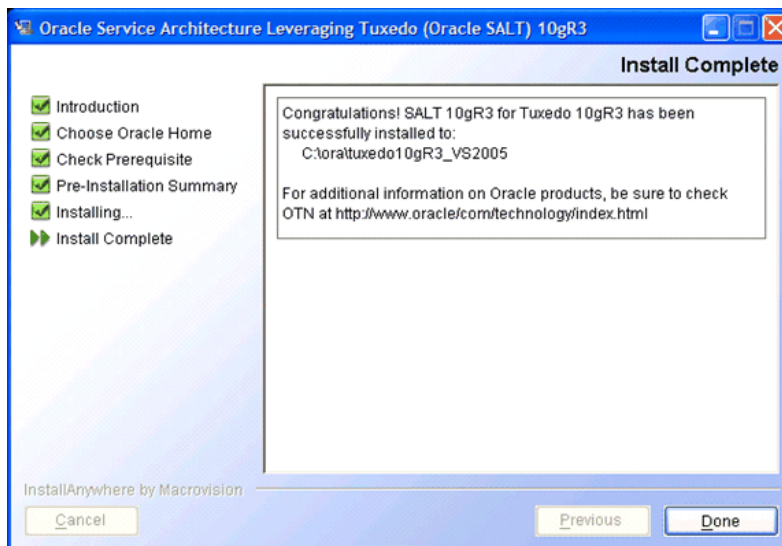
Oracle Service Architecture Leveraging Tuxedo (Oracle SALT) 10gR3

Install Complete

Introduction
Choose Oracle Home
Check Prerequisite
Pre-Installation Summary
Installing...
Install Complete

Congratulations! SALT 10gR3 for Tuxedo 10gR3 has been successfully installed to:
C:\ora\tuxedo10gR3_VS2005

For additional information on Oracle products, be sure to check OTN at http://www.oracle/com/technology/index.html

InstallAnywhere by Macrovision

Cancel

Previous

Done